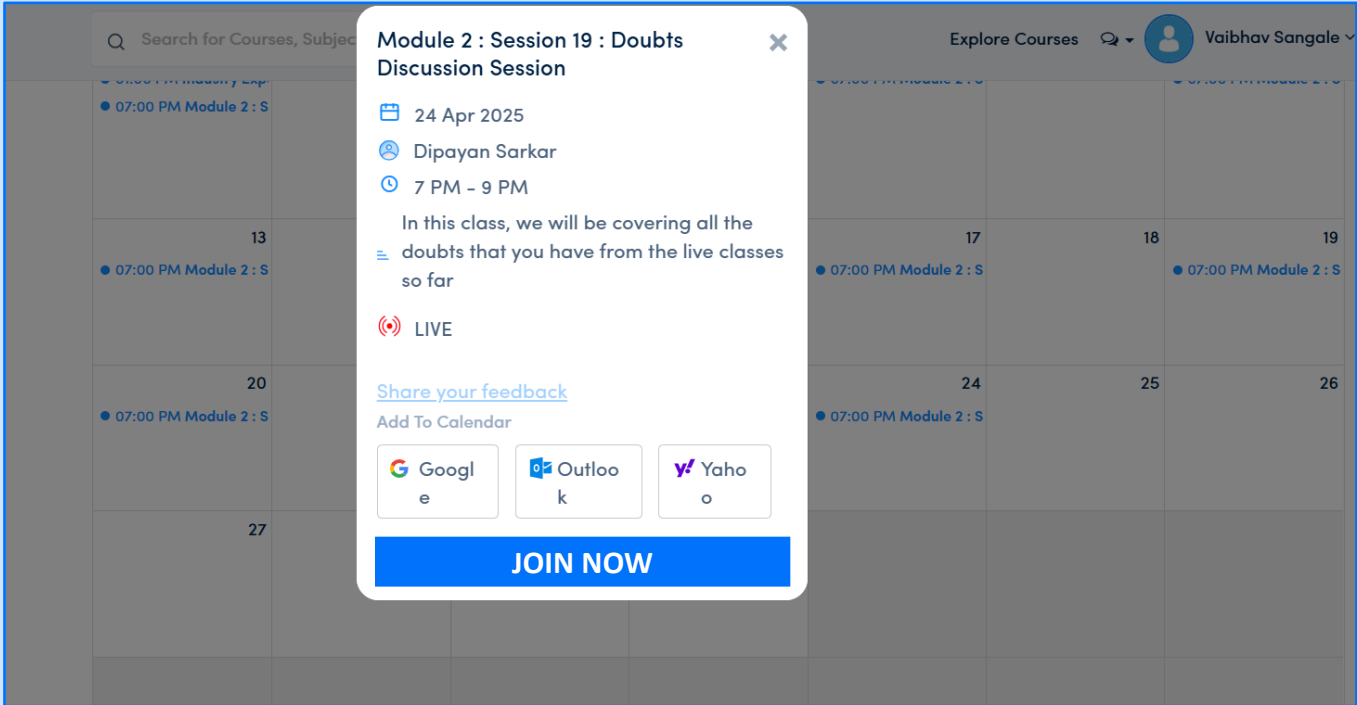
Search for Courses, Subjec

Explore Courses

Vaibhav Sangale

07:00 PM Industry Exp

07:00 PM Module 2 : S

07:00 PM Module 2 : S

07:00 PM Module 2 : S

13

07:00 PM Module 2 : S

17

07:00 PM Module 2 : S

18

19

07:00 PM Module 2 : S

20

07:00 PM Module 2 : S

24

07:00 PM Module 2 : S

25

26

27

Module 2 : Session 19 : Doubts Discussion Session

24 Apr 2025

Dipayan Sarkar

7 PM - 9 PM

In this class, we will be covering all the doubts that you have from the live classes so far

LIVE

Share your feedback

Add To Calendar

Googl e

Outloo k

Yaho o

JOIN NOW